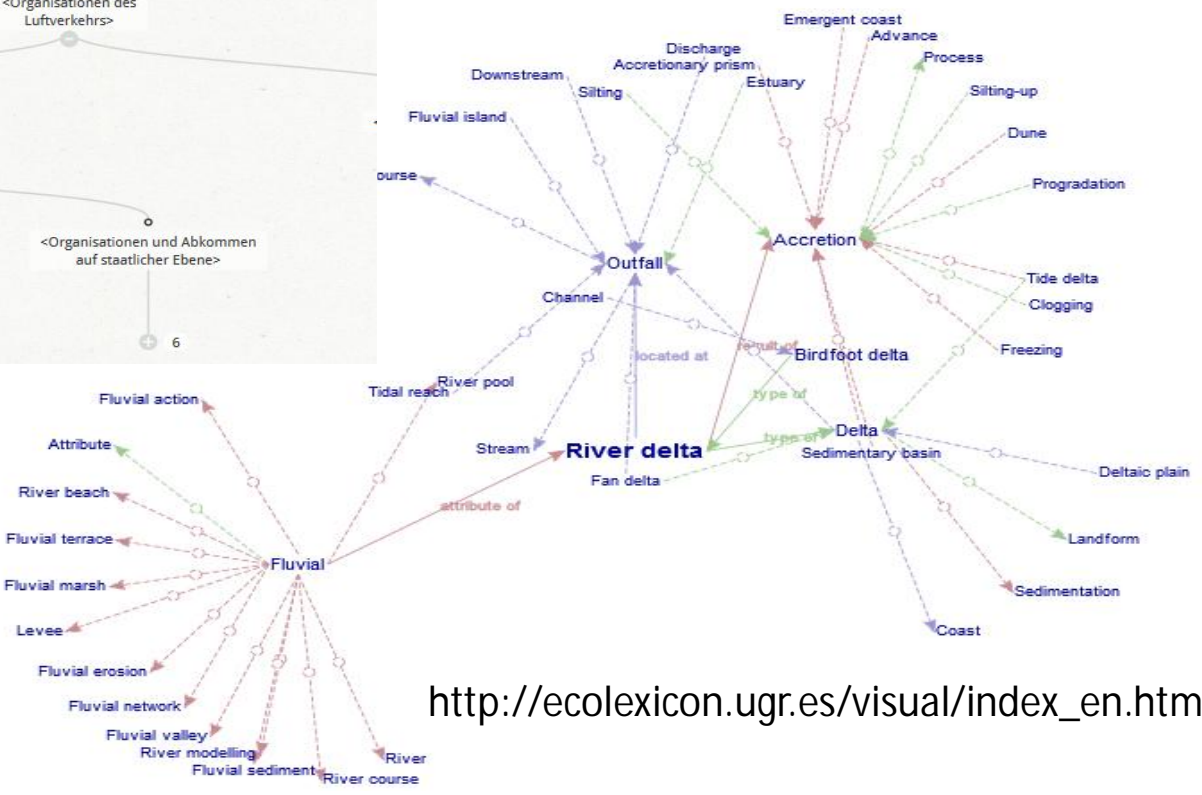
<Organisationen des Luftverkehrs>

<Organisationen und Abkommen auf staatlicher Ebene>

6

Emergent coast
Advance
Discharge
Accretionary prism
Downstream
Silting
Estuary
Process
Silting-up
Fluvial island
Dune
ourse
Progradation
Accretion
Outfall
Tide delta
Channel
Clogging
result of
Birdfoot delta
Freezing
located at
Tidal reach
River pool
type of
Fluvial action
type of
Delta
Attribute
Stream
River delta
Sedimentary basin
Deltaic plain
Fan delta
River beach
attribute of
Fluvial terrace
Landform
Fluvial
Fluvial marsh
Sedimentation
Levee
Coast
Fluvial erosion
Fluvial network
Fluvial valley
River modelling
River
Fluvial sediment
River course

http://ecolexicon.ugr.es/visual/index_en.htm